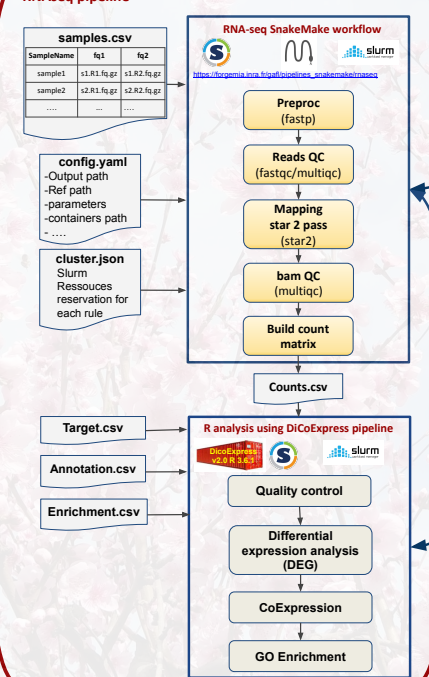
RNAseq pipeline

samples.csv

| SampleName | fq1 | fq2 |
|---|---|---|
| sample1 | s1.R1.fq.gz | s1.R2.fq.gz |
| sample2 | s2.R1.fq.gz | s2.R2.fq.gz |
| .... | ... | .... |

config.yaml
-Output path
-Ref path
-parameters
-containers path
- ....

cluster.json
Slurm Ressouces reservation for each rule

RNA-seq SnakeMake workflow

slurm

https://forgemia.inra.fr/gafl/pipelines_snakemake/rnaseq

Preproc
(fastp)

Reads QC
(fastqc/multiqc)

Mapping star 2 pass
(star2)

bam QC
(multiqc)

Build count matrix

Counts.csv

Target.csv

Annotation.csv

Enrichment.csv

R analysis using DiCoExpress pipeline

DicoExpress v2.0 R 3.6.3

slurm

Quality control

Differential expression analysis (DEG)

CoExpression

GO Enrichment